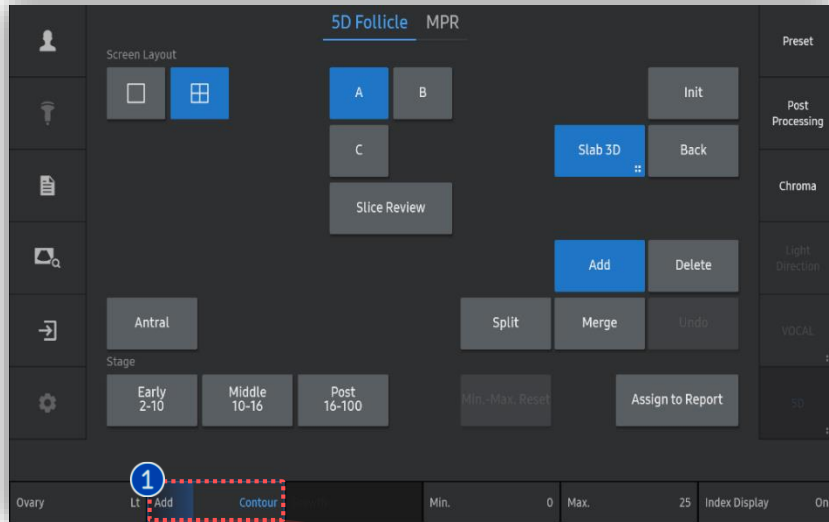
5D Follicle MPR

Screen Layout

A B

C

Slice Review

Init

Slab 3D Back

Add Delete

Antral

Split Merge Undo

Stage

Early
2-10

Middle
10-16

Post
16-100

Min.-Max. Reset

Assign to Report

Preset

Post Processing

Chroma

Light Direction

VOCAL

5D

1

Ovary Lt Add Contour Min. 0 Max. 25 Index Display On